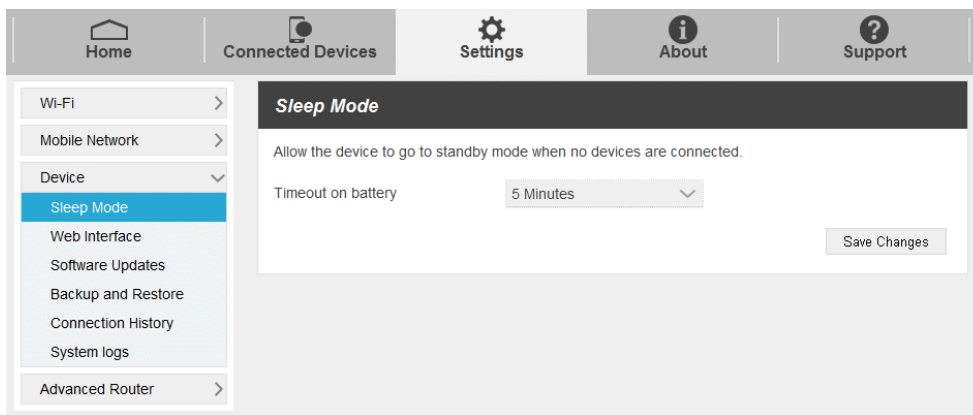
Home
Connected Devices
Settings
About
Support

Wi-Fi
Mobile Network
Device
Sleep Mode
Web Interface
Software Updates
Backup and Restore
Connection History
System logs
Advanced Router

Sleep Mode

Allow the device to go to standby mode when no devices are connected.

Timeout on battery
5 Minutes

Save Changes